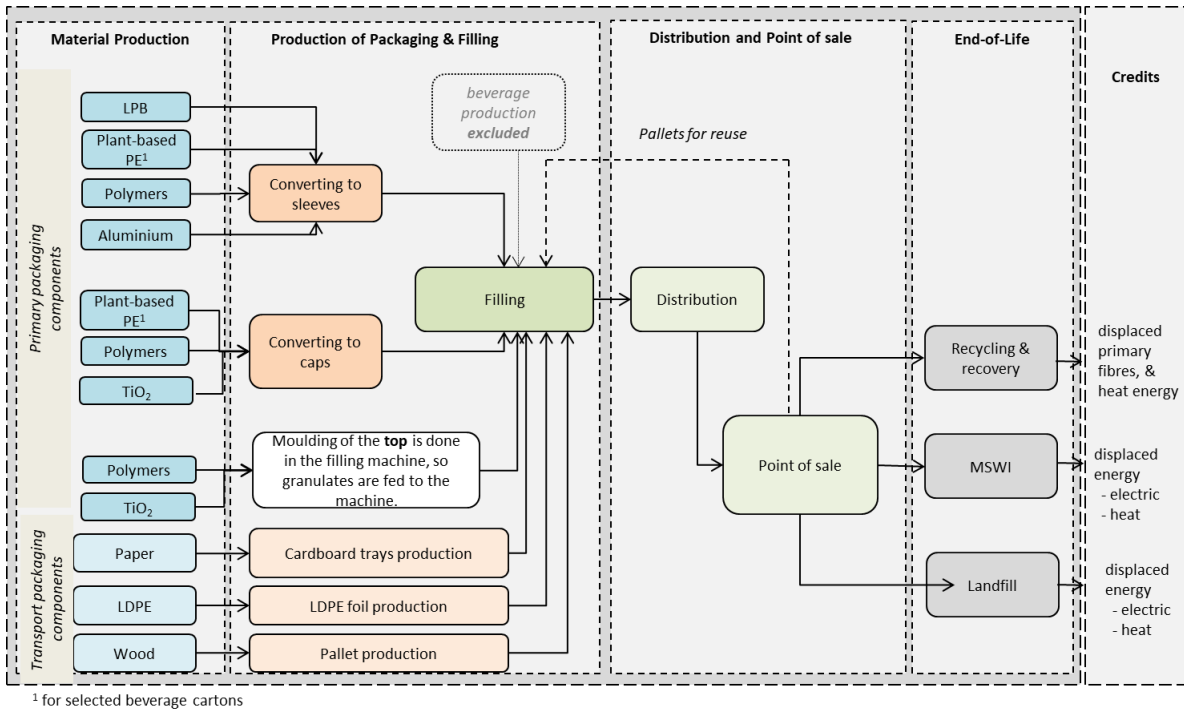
Material Production

Production of Packaging & Filling

Distribution and Point of sale

End-of-Life

Credits

Primary packaging components

LPB

Plant-based PE$^1$

Polymers

Aluminium

Plant-based PE$^1$

Polymers

TiO$_2$

Polymers

TiO$_2$

Transport packaging components

Paper

LDPE

Wood

beverage production excluded

Pallets for reuse

Converting to sleeves

Converting to caps

Filling

Moulding of the top is done in the filling machine, so granulates are fed to the machine.

Cardboard trays production

LDPE foil production

Pallet production

Distribution

Point of sale

Recycling & recovery

MSWI

Landfill

displaced primary fibres, & heat energy

displaced energy
- electric
- heat

displaced energy
- electric
- heat

$^1$ for selected beverage cartons